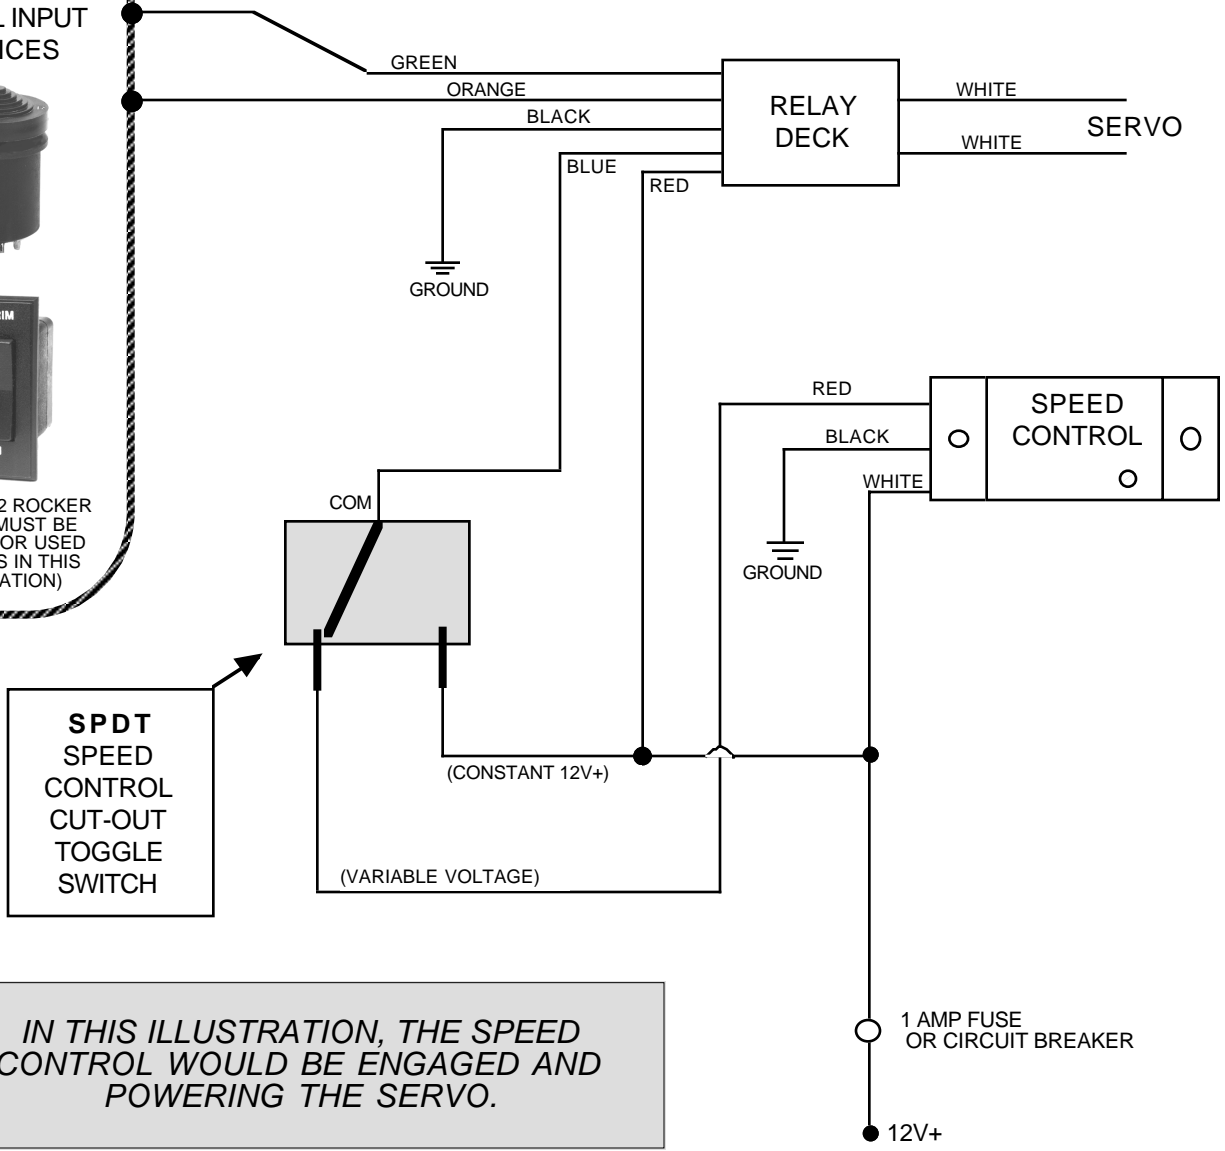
L INPUT
ICES

RIM

2 ROCKER
MUST BE
OR USED
S IN THIS
ATION)

GREEN
ORANGE
BLACK
BLUE
RED

RELAY
DECK

WHITE
WHITE
SERVO

GROUND

RED
BLACK
WHITE

SPEED
CONTROL

GROUND

COM

SPDT
SPEED
CONTROL
CUT-OUT
TOGGLE
SWITCH

(CONSTANT 12V+)

(VARIABLE VOLTAGE)

IN THIS ILLUSTRATION, THE SPEED CONTROL WOULD BE ENGAGED AND POWERING THE SERVO.

1 AMP FUSE
OR CIRCUIT BREAKER

12V+